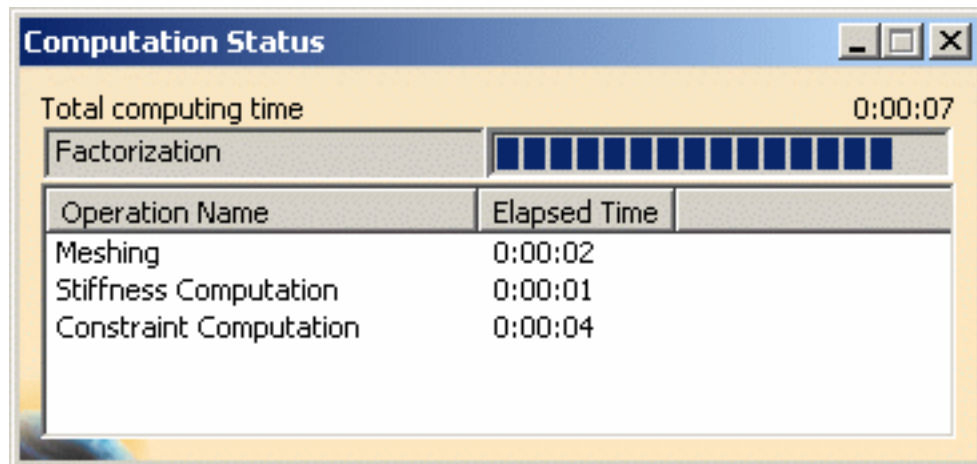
Computation Status

Total computing time 0:00:07

Factorization

| Operation Name | Elapsed Time |
|---|---|
| Meshing | 0:00:02 |
| Stiffness Computation | 0:00:01 |
| Constraint Computation | 0:00:04 |